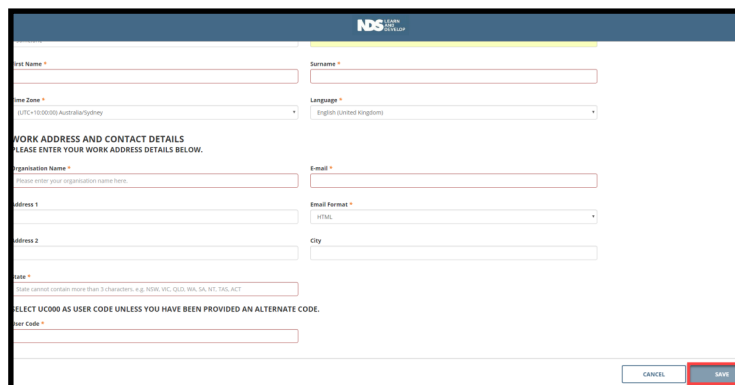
NDS LEARN AND DEVELOP

irst Name *

Surname *

ime Zone *

(UTC+10:00:00) Australia/Sydney

Language *

English (United Kingdom)

WORK ADDRESS AND CONTACT DETAILS
PLEASE ENTER YOUR WORK ADDRESS DETAILS BELOW.

rganisation Name *

Please enter your organisation name here.

E-mail *

ddress 1

Email Format *

HTML

ddress 2

City

tate *

State cannot contain more than 3 characters. e.g. NSW, VIC, QLD, WA, SA, NT, TAS, ACT

SELECT UC000 AS USER CODE UNLESS YOU HAVE BEEN PROVIDED AN ALTERNATE CODE.

ser Code *

CANCEL

SAVE